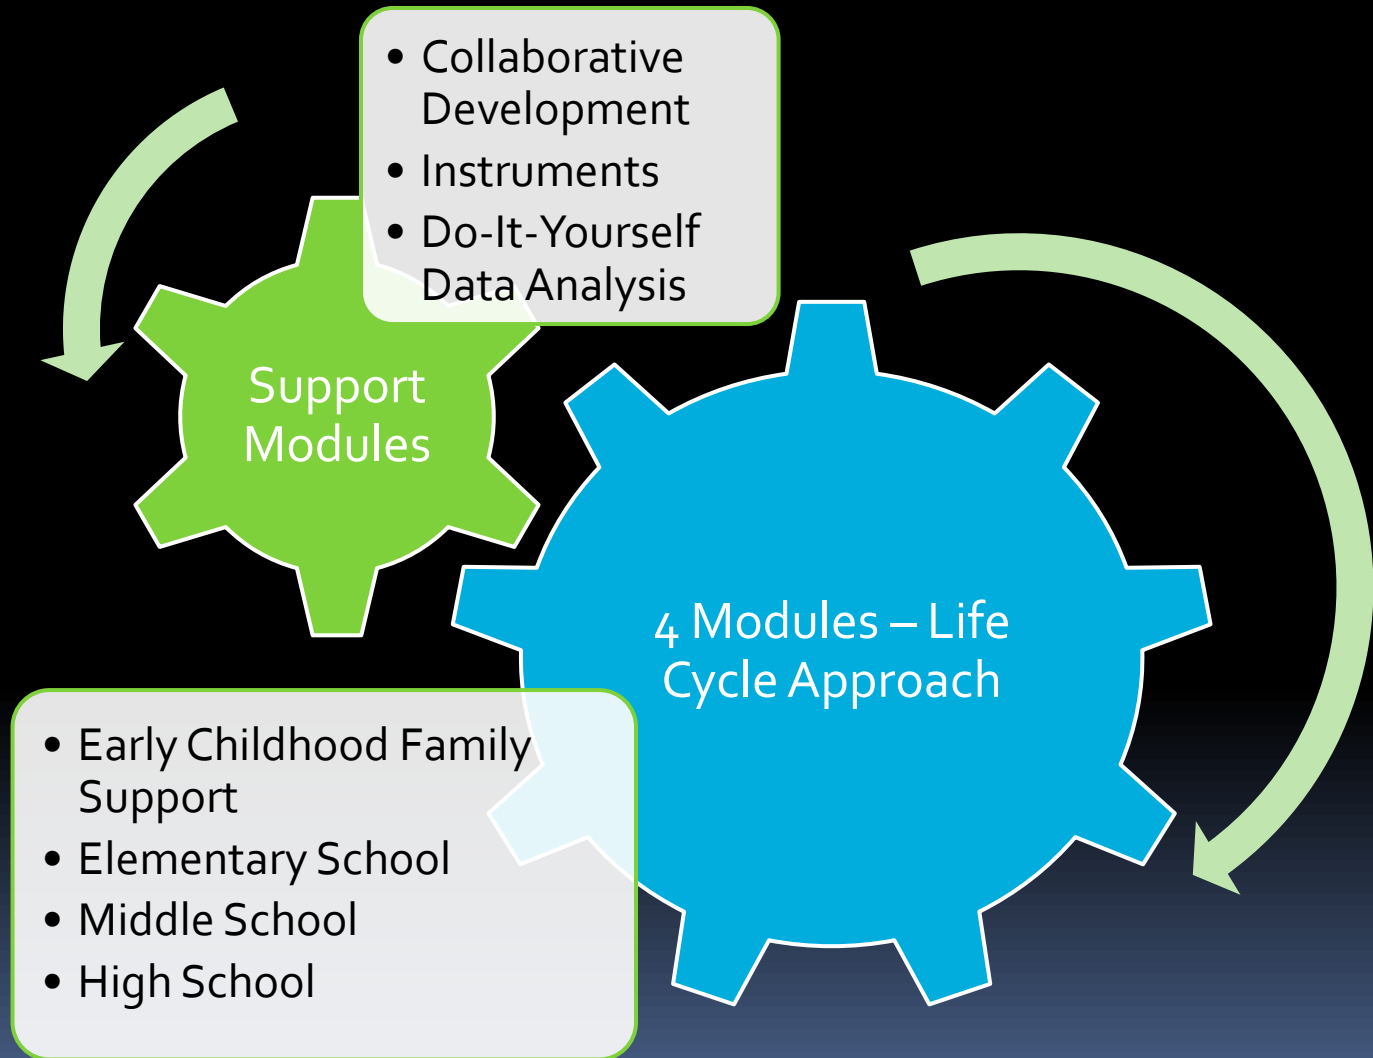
- Collaborative Development
- Instruments
- Do-It-Yourself Data Analysis

Support Modules

4 Modules – Life Cycle Approach

- Early Childhood Family Support
- Elementary School
- Middle School
- High School